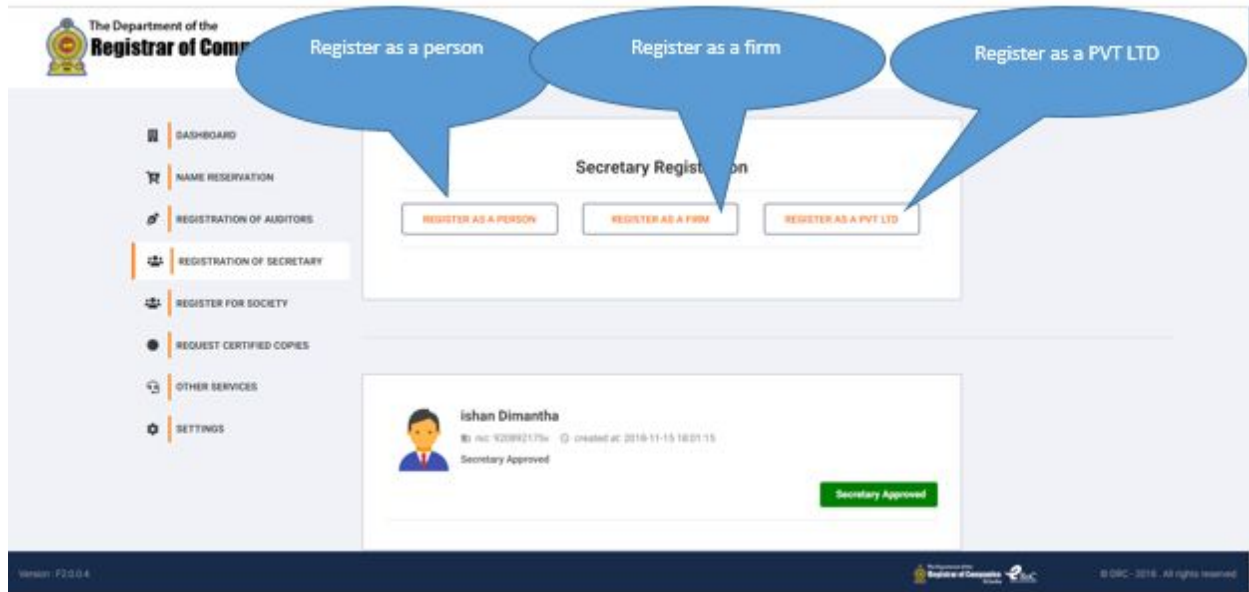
The Department of the
Registrar of Comp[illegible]

Register as a person

Register as a firm

Register as a PVT LTD

DASHBOARD
NAME RESERVATION
REGISTRATION OF AUDITORS
REGISTRATION OF SECRETARY
REGISTER FOR SOCIETY
REQUEST CERTIFIED COPIES
OTHER SERVICES
SETTINGS

Secretary Regist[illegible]on

REGISTER AS A PERSON
REGISTER AS A FIRM
REGISTER AS A PVT LTD

ishan Dimantha
nic: 920892175v created at: 2018-11-15 18:01:15
Secretary Approved

Secretary Approved

Version: F2.0.0.4

Registrar of Companies

© DRC - 2018 . All rights reserved